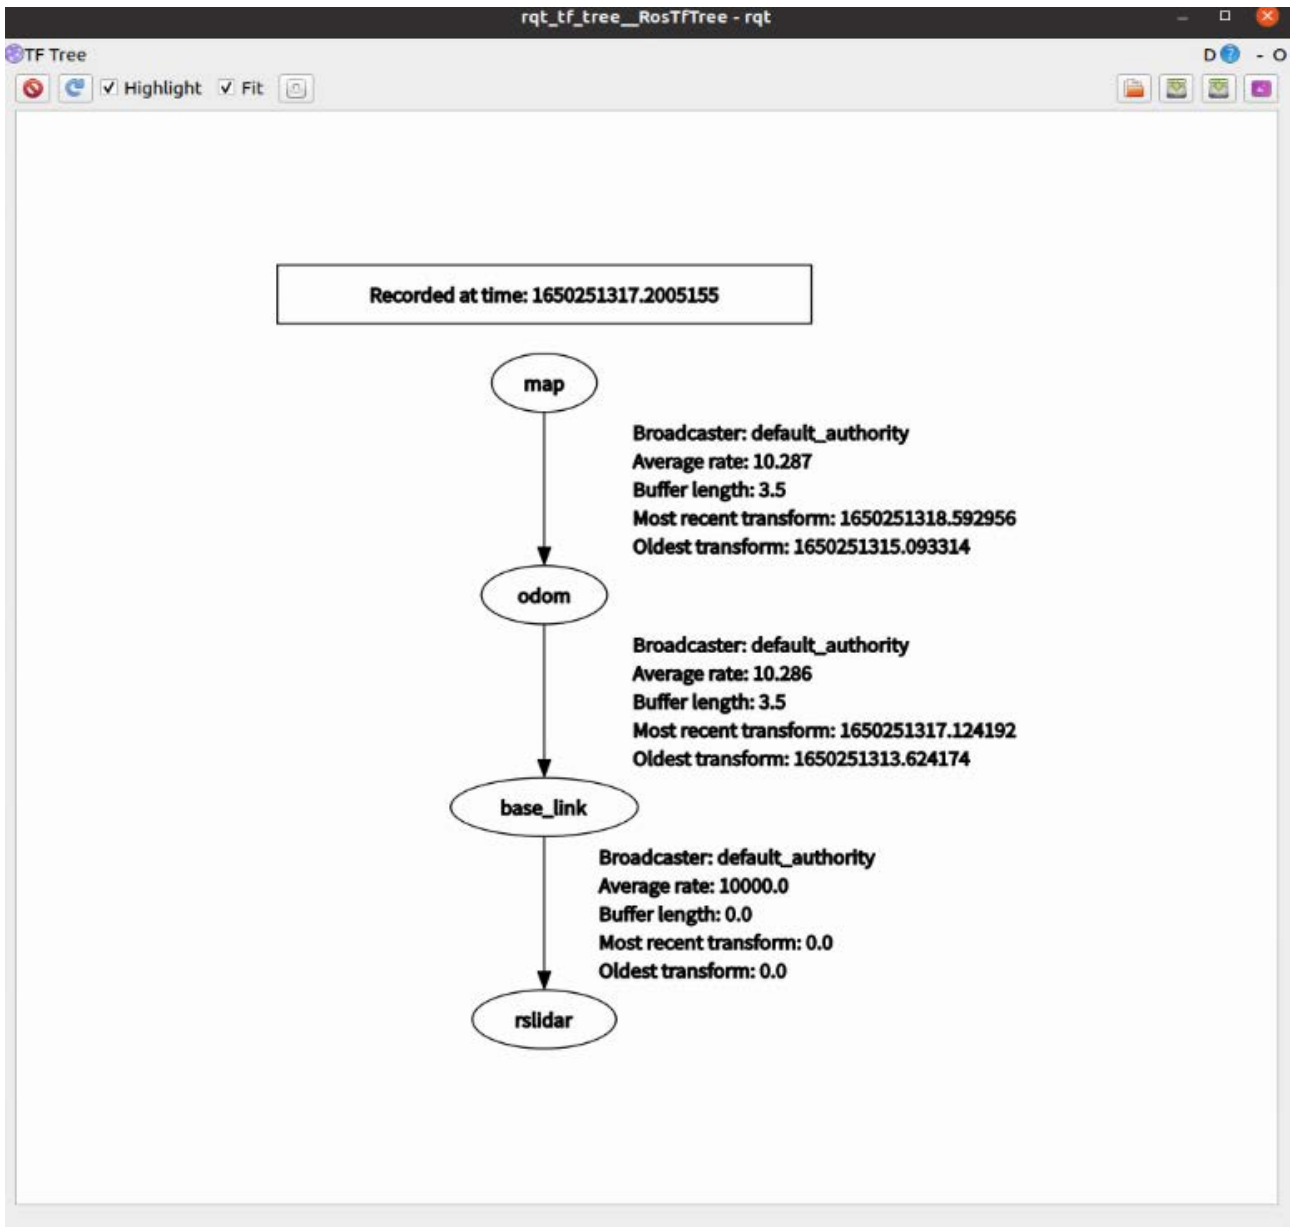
rqt_tf_tree__RosTfTree - rqt

TF Tree

D - O

Highlight Fit

Recorded at time: 1650251317.2005155

map

Broadcaster: default_authority
Average rate: 10.287
Buffer length: 3.5
Most recent transform: 1650251318.592956
Oldest transform: 1650251315.093314

odom

Broadcaster: default_authority
Average rate: 10.286
Buffer length: 3.5
Most recent transform: 1650251317.124192
Oldest transform: 1650251313.624174

base_link

Broadcaster: default_authority
Average rate: 10000.0
Buffer length: 0.0
Most recent transform: 0.0
Oldest transform: 0.0

rslidar